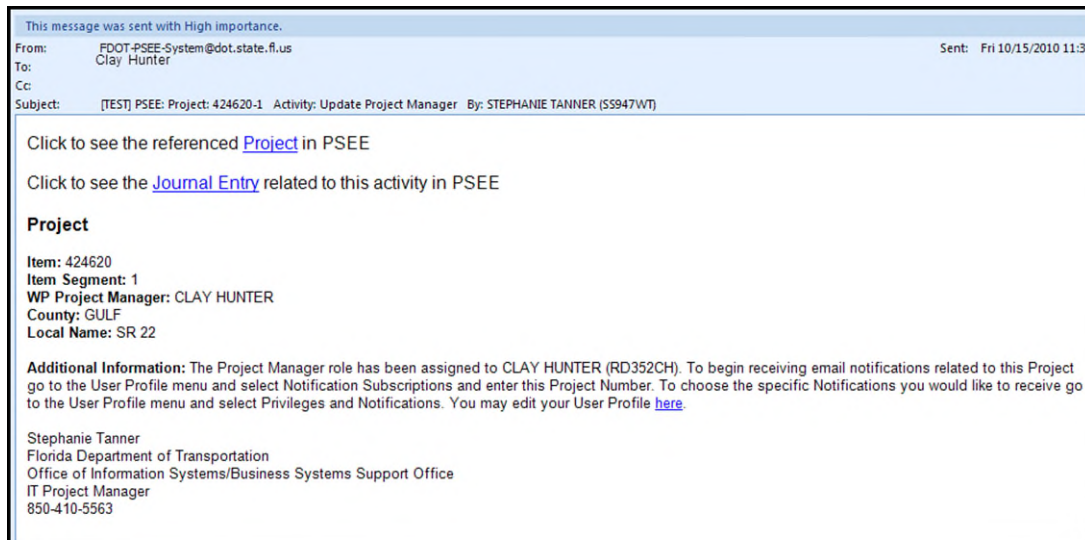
This message was sent with High importance.

From: FDOT-PSEE-System@dot.state.fl.us
To: Clay Hunter
Cc:
Subject: [TEST] PSEE: Project: 424620-1 Activity: Update Project Manager By: STEPHANIE TANNER (SS947WT)

Sent: Fri 10/15/2010 11:3

Click to see the referenced Project in PSEE

Click to see the Journal Entry related to this activity in PSEE

Project

Item: 424620
Item Segment: 1
WP Project Manager: CLAY HUNTER
County: GULF
Local Name: SR 22

Additional Information: The Project Manager role has been assigned to CLAY HUNTER (RD352CH). To begin receiving email notifications related to this Project go to the User Profile menu and select Notification Subscriptions and enter this Project Number. To choose the specific Notifications you would like to receive go to the User Profile menu and select Privileges and Notifications. You may edit your User Profile here.

Stephanie Tanner
Florida Department of Transportation
Office of Information Systems/Business Systems Support Office
IT Project Manager
850-410-5563